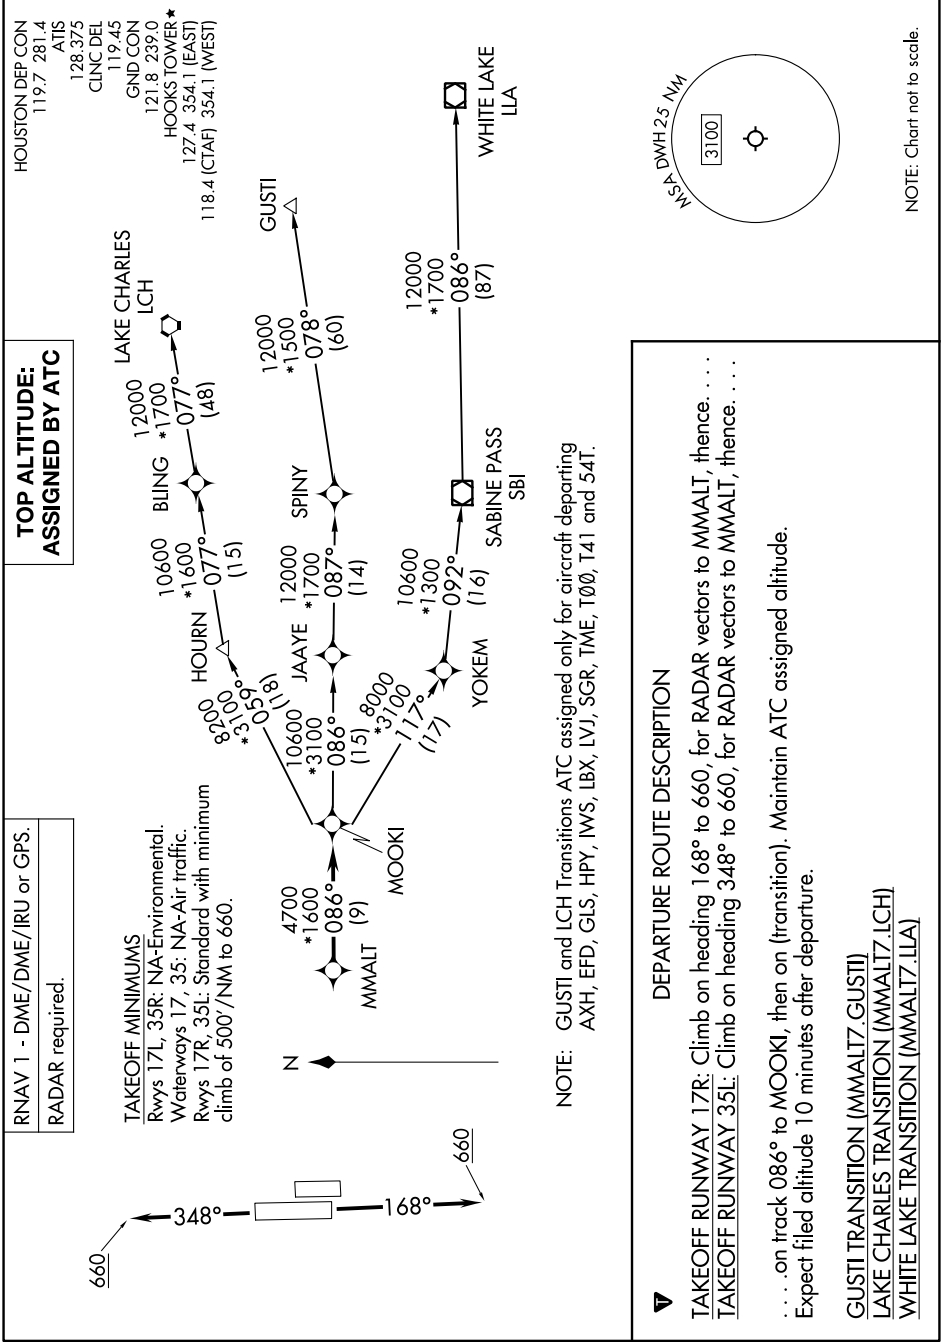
RNAV 1 - DME/DME/IRU or GPS.
RADAR required.

TOP ALTITUDE: ASSIGNED BY ATC

HOUSTON DEP CON
119.7 281.4
ATIS
128.375
CLNC DEL
119.45
GND CON
121.8 239.0
HOOKS TOWER ★
127.4 354.1 (EAST)
118.4 (CTAF) 354.1 (WEST)

TAKEOFF MINIMUMS
Rwys 17L, 35R: NA-Environmental.
Waterways 17, 35: NA-Air traffic.
Rwys 17R, 35L: Standard with minimum climb of 500'/NM to 660.

660
348°
168°
660

N

4700
*1600
086°
(9)
MMALT

MOOKI

8200
*3100
059°
(18)
HOURN

10600
*1600
077°
(15)
BLING

12000
*1700
077°
(48)
LAKE CHARLES
LCH

10600
*3100
086°
(15)
JAAYE

12000
*1700
087°
(14)
SPINY

12000
*1500
078°
(60)
GUSTI

8000
*3100
117°
(17)
YOKEM

10600
*1300
092°
(16)
SABINE PASS
SBI

12000
*1700
086°
(87)
WHITE LAKE
LLA

MSA DWH 25 NM
3100

NOTE: Chart not to scale.

NOTE: GUSTI and LCH Transitions ATC assigned only for aircraft departing AXH, EFD, GLS, HPY, IWS, LBX, LVJ, SGR, TME, TØØ, T41 and 54T.

DEPARTURE ROUTE DESCRIPTION

TAKEOFF RUNWAY 17R: Climb on heading 168° to 660, for RADAR vectors to MMALT, thence. . . .
TAKEOFF RUNWAY 35L: Climb on heading 348° to 660, for RADAR vectors to MMALT, thence. . . .

. . . .on track 086° to MOOKI, then on (transition). Maintain ATC assigned altitude. Expect filed altitude 10 minutes after departure.

GUSTI TRANSITION (MMALT7.GUSTI)
LAKE CHARLES TRANSITION (MMALT7.LCH)
WHITE LAKE TRANSITION (MMALT7.LLA)